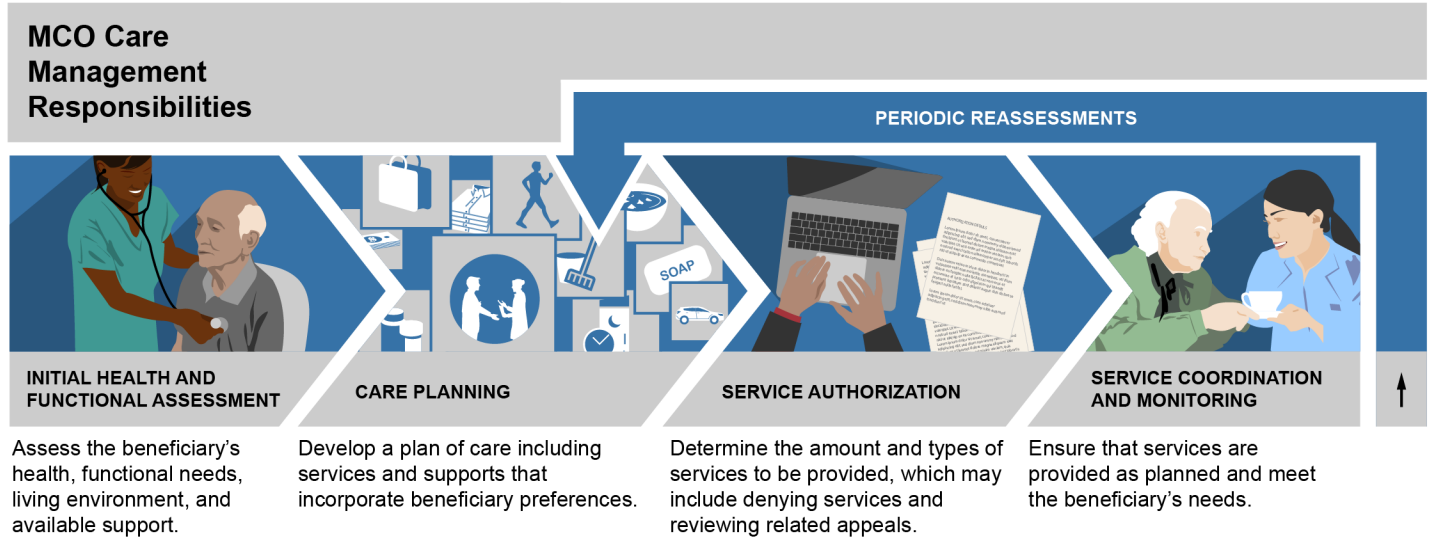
MCO Care Management Responsibilities

PERIODIC REASSESSMENTS

SOAP

INITIAL HEALTH AND FUNCTIONAL ASSESSMENT

Assess the beneficiary's health, functional needs, living environment, and available support.

CARE PLANNING

Develop a plan of care including services and supports that incorporate beneficiary preferences.

SERVICE AUTHORIZATION

Determine the amount and types of services to be provided, which may include denying services and reviewing related appeals.

SERVICE COORDINATION AND MONITORING

Ensure that services are provided as planned and meet the beneficiary's needs.